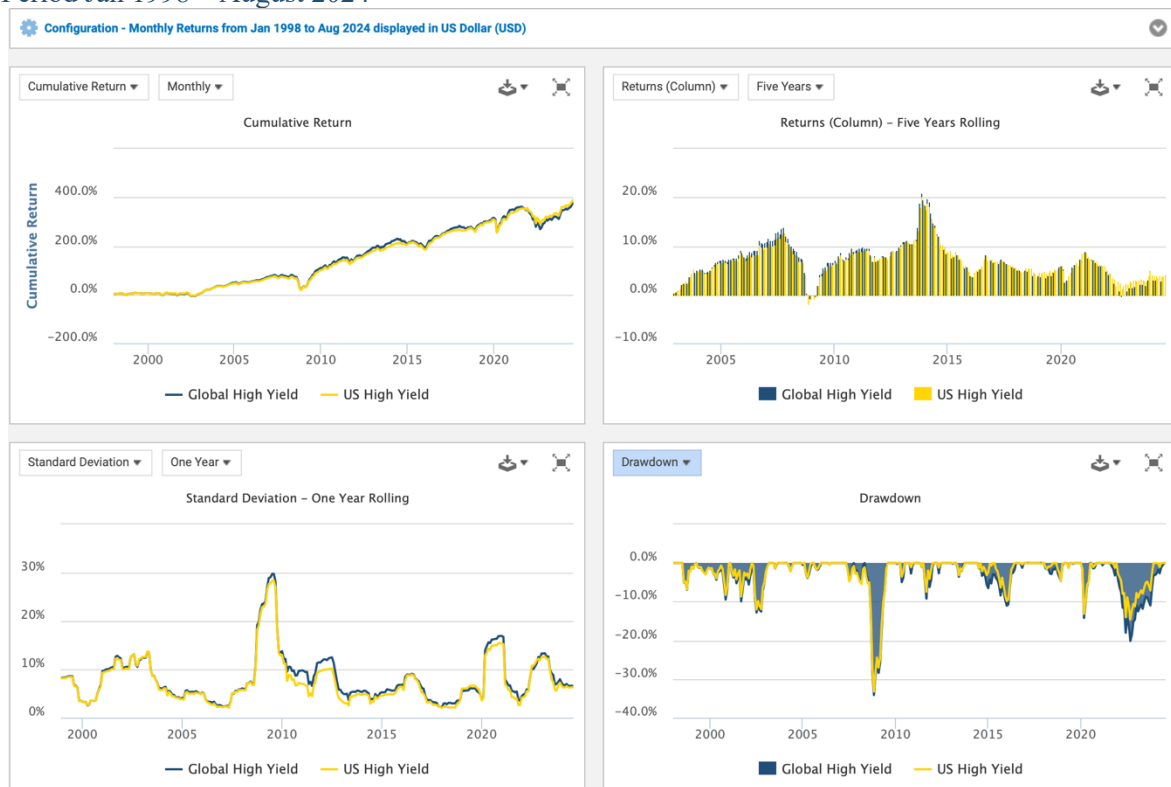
Period Jan 1998 – August 2024

Configuration - Monthly Returns from Jan 1998 to Aug 2024 displayed in US Dollar (USD)

Cumulative Return ▾ Monthly ▾

Cumulative Return

Cumulative Return

400.0%
200.0%
0.0%
−200.0%

2000 2005 2010 2015 2020

Global High Yield US High Yield

Returns (Column) ▾ Five Years ▾

Returns (Column) – Five Years Rolling

20.0%
10.0%
0.0%
−10.0%

2005 2010 2015 2020

Global High Yield US High Yield

Standard Deviation ▾ One Year ▾

Standard Deviation – One Year Rolling

30%
20%
10%
0%

2000 2005 2010 2015 2020

Global High Yield US High Yield

Drawdown ▾

Drawdown

0.0%
−10.0%
−20.0%
−30.0%
−40.0%

2000 2005 2010 2015 2020

Global High Yield US High Yield